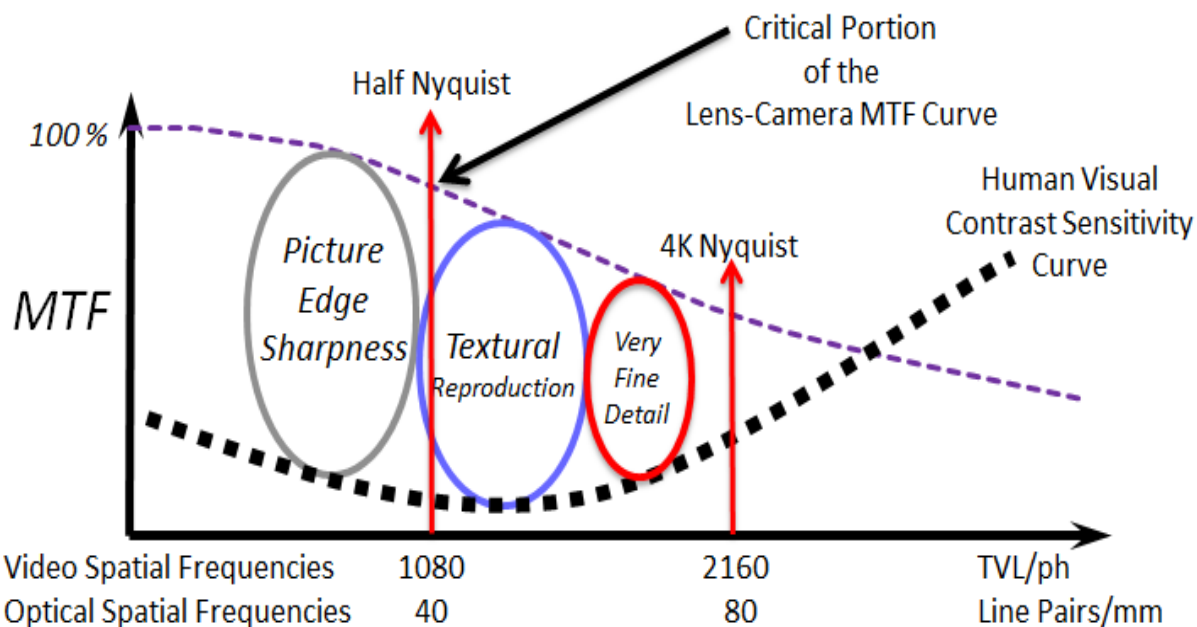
Critical Portion of the Lens-Camera MTF Curve

Half Nyquist

100 %

Human Visual Contrast Sensitivity Curve

4K Nyquist

MTF

Picture Edge Sharpness

Textural Reproduction

Very Fine Detail

| Video Spatial Frequencies | 1080 | 2160 | TVL/ph |
|---|---|---|---|
| Optical Spatial Frequencies | 40 | 80 | Line Pairs/mm |